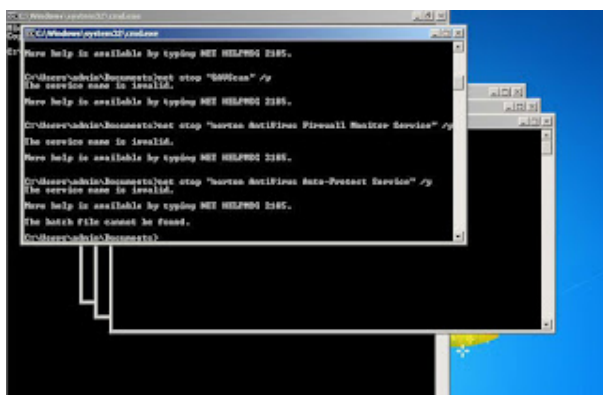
C:\Windows\system32\cmd.exe

C:\Windows\system32\cmd.exe

More help is available by typing NET HELPMSG 2185.

C:\Users\admin\Documents>net stop "SAVScan" /y
The service name is invalid.

More help is available by typing NET HELPMSG 2185.

C:\Users\admin\Documents>net stop "Norton AntiVirus Firewall Monitor Service" /y

The service name is invalid.

More help is available by typing NET HELPMSG 2185.

C:\Users\admin\Documents>net stop "Norton AntiVirus Auto-Protect Service" /y
The service name is invalid.

More help is available by typing NET HELPMSG 2185.

The batch file cannot be found.

C:\Users\admin\Documents>